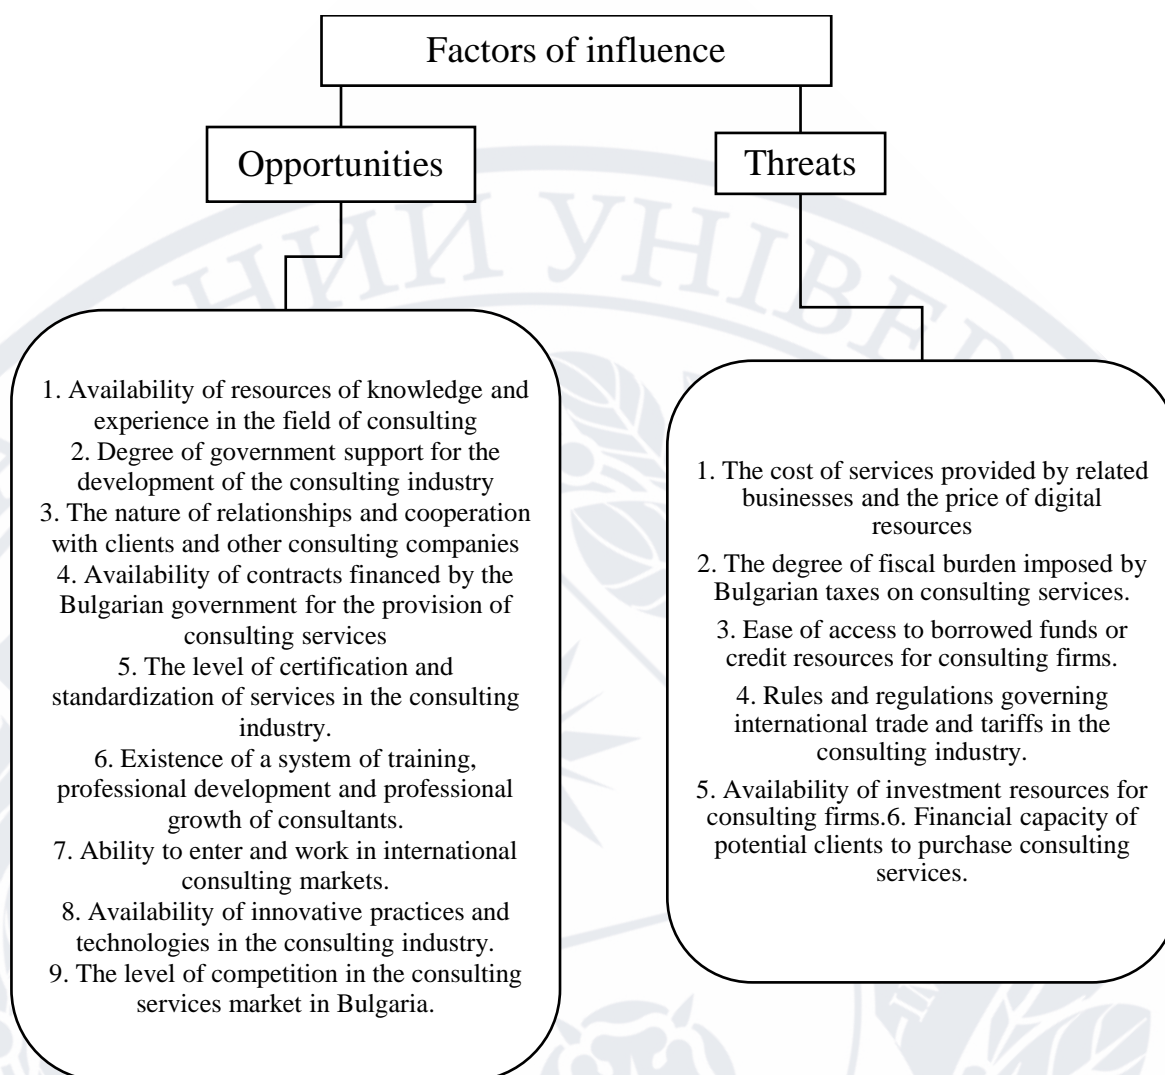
Factors of influence

Opportunities

Threats

1. Availability of resources of knowledge and experience in the field of consulting
2. Degree of government support for the development of the consulting industry
3. The nature of relationships and cooperation with clients and other consulting companies
4. Availability of contracts financed by the Bulgarian government for the provision of consulting services
5. The level of certification and standardization of services in the consulting industry.
6. Existence of a system of training, professional development and professional growth of consultants.
7. Ability to enter and work in international consulting markets.
8. Availability of innovative practices and technologies in the consulting industry.
9. The level of competition in the consulting services market in Bulgaria.

1. The cost of services provided by related businesses and the price of digital resources
2. The degree of fiscal burden imposed by Bulgarian taxes on consulting services.
3. Ease of access to borrowed funds or credit resources for consulting firms.
4. Rules and regulations governing international trade and tariffs in the consulting industry.
5. Availability of investment resources for consulting firms.6. Financial capacity of potential clients to purchase consulting services.